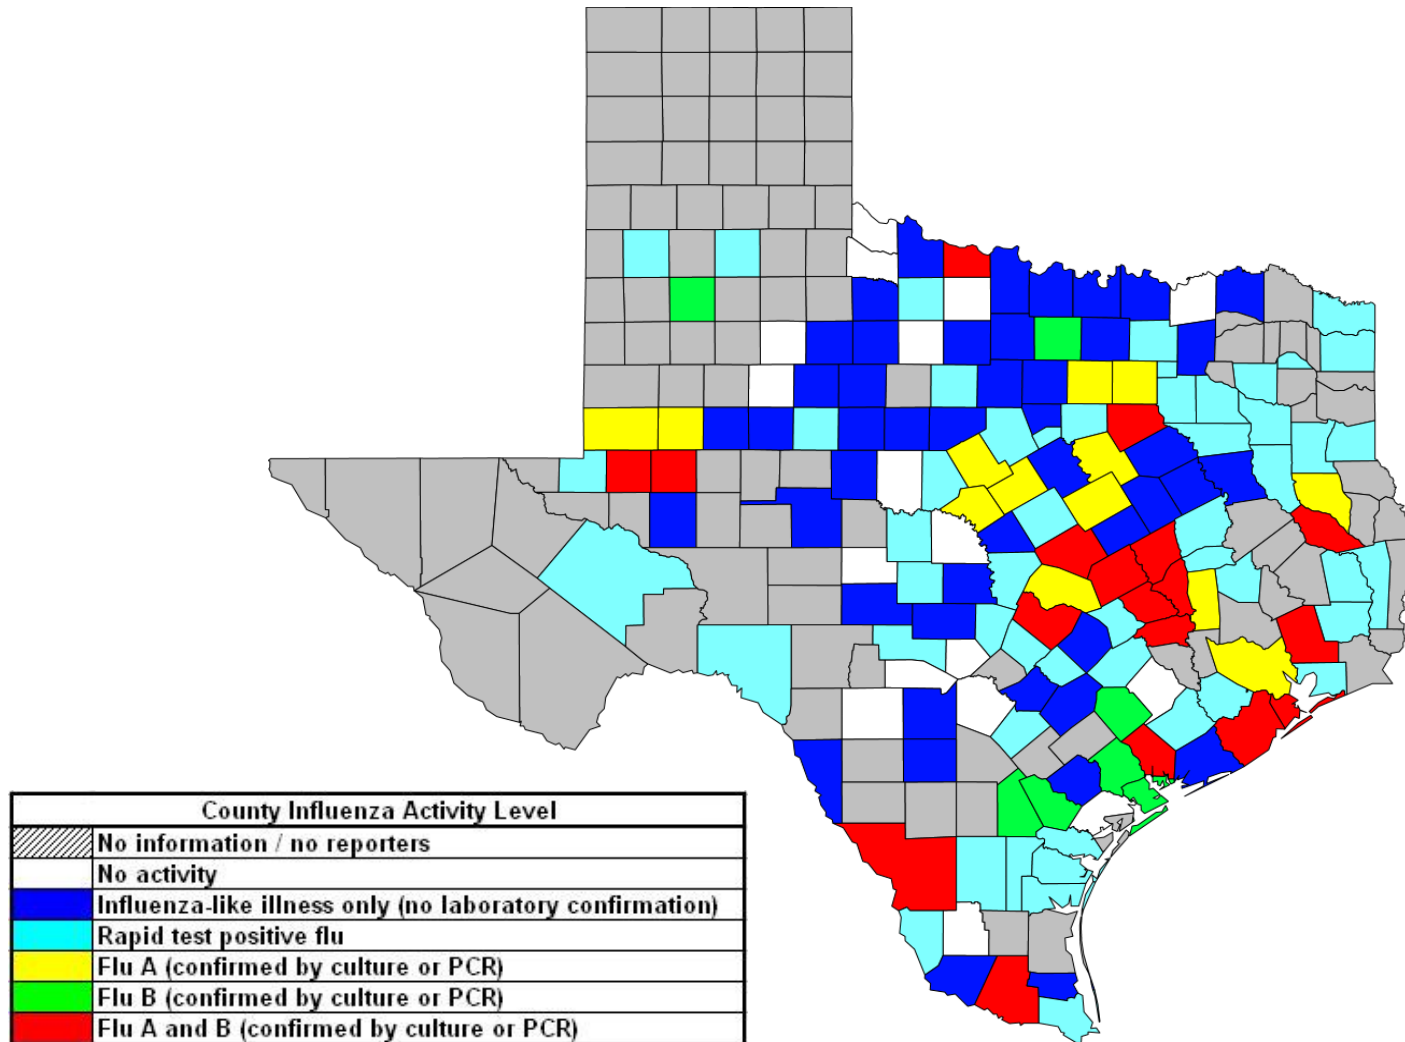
| County Influenza Activity Level |
|---|
| No information / no reporters |
| No activity |
| Influenza-like illness only (no laboratory confirmation) |
| Rapid test positive flu |
| Flu A (confirmed by culture or PCR) |
| Flu B (confirmed by culture or PCR) |
| Flu A and B (confirmed by culture or PCR) |